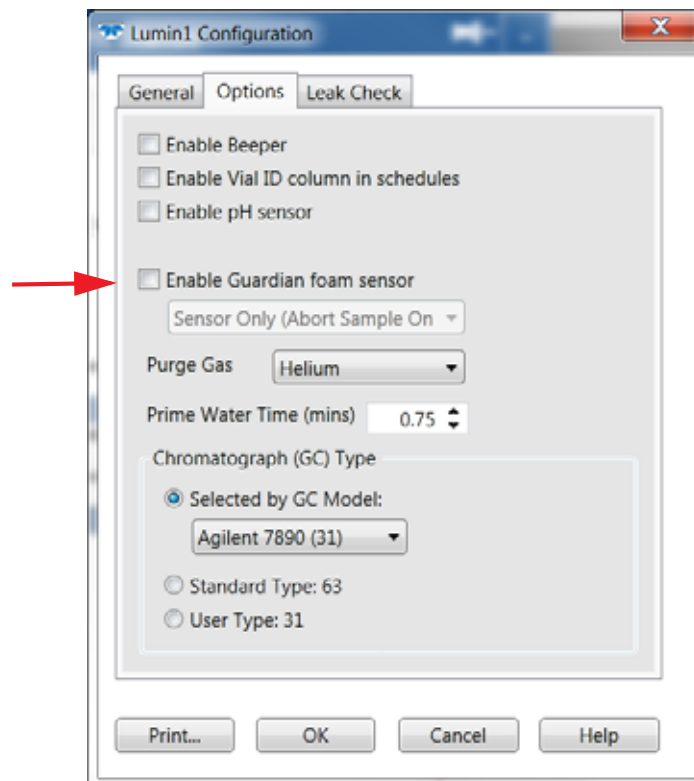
Lumin1 Configuration

X

General | Options | Leak Check

Enable Beeper

Enable Vial ID column in schedules

Enable pH sensor

Enable Guardian foam sensor

Sensor Only (Abort Sample On

Purge Gas | Helium

Prime Water Time (mins) | 0.75

Chromatograph (GC) Type

Selected by GC Model:

Agilent 7890 (31)

Standard Type: 63

User Type: 31

Print... | OK | Cancel | Help